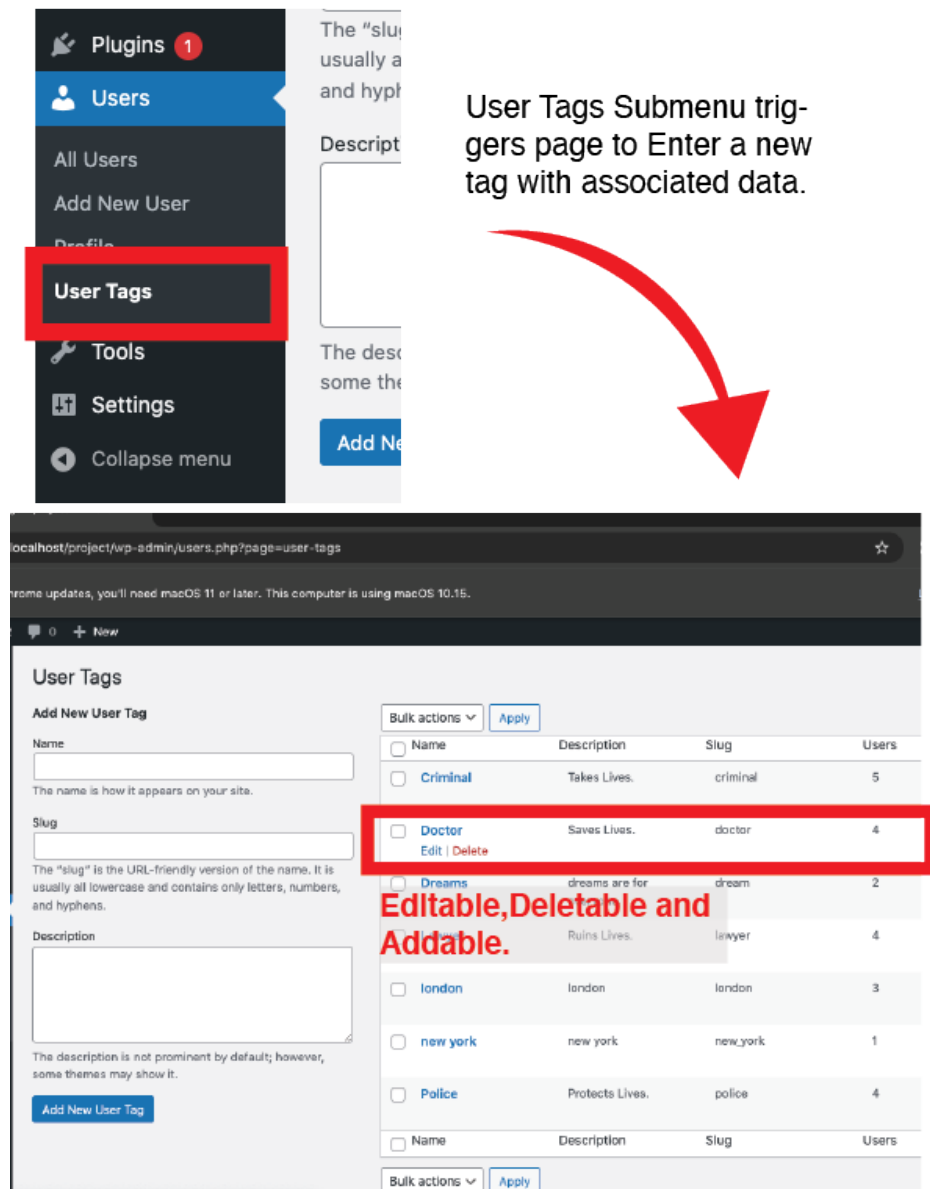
Plugins 1
Users
All Users
Add New User
Profile
User Tags
Tools
Settings
Collapse menu

The "slu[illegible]
usually a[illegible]
and hyph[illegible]
Descript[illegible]
The desc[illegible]
some the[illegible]
Add Ne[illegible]

User Tags Submenu triggers page to Enter a new tag with associated data.

localhost/project/wp-admin/users.php?page=user-tags

hrome updates, you'll need macOS 11 or later. This computer is using macOS 10.15.

0 + New

User Tags

Add New User Tag

Name

The name is how it appears on your site.

Slug

The "slug" is the URL-friendly version of the name. It is usually all lowercase and contains only letters, numbers, and hyphens.

Description

The description is not prominent by default; however, some themes may show it.

Add New User Tag

Bulk actions Apply

| Name | Description | Slug | Users |
|---|---|---|---|
| Criminal | Takes Lives. | criminal | 5 |
| Doctor<br>Edit \| Delete | Saves Lives. | doctor | 4 |
| Dreams | dreams are for | dream | 2 |
| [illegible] | Ruins Lives. | lawyer | 4 |
| london | london | london | 3 |
| new york | new york | new_york | 1 |
| Police | Protects Lives. | police | 4 |
| Name | Description | Slug | Users |

Editable,Deletable and Addable.

Bulk actions Apply